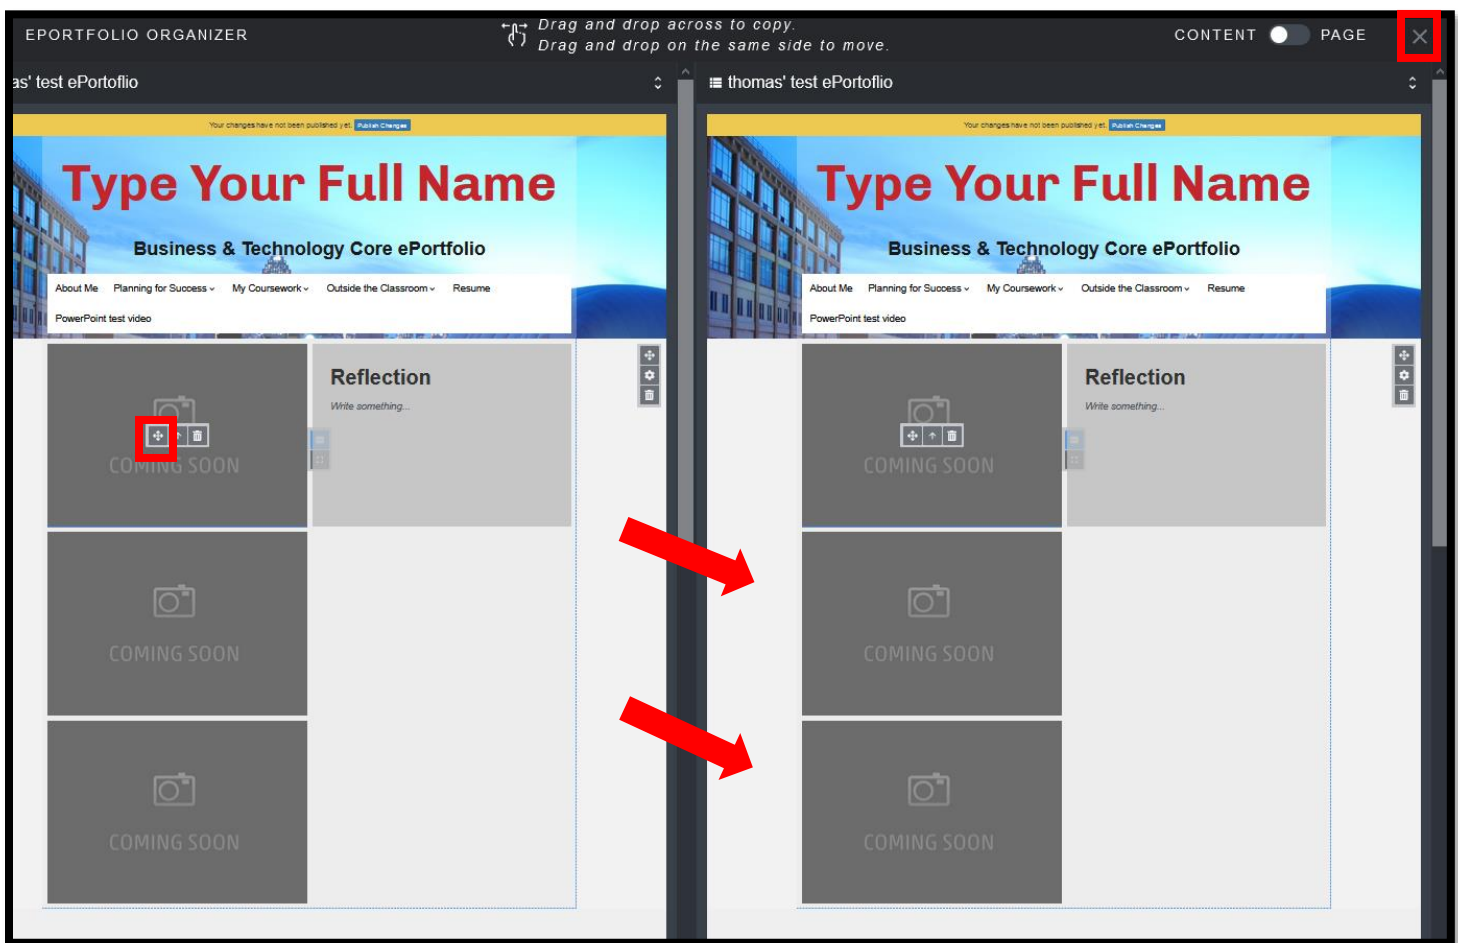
EPORTFOLIO ORGANIZER

Drag and drop across to copy.
Drag and drop on the same side to move.

CONTENT PAGE

as' test ePortoflio

Your changes have not been published yet. Publish Changes

Type Your Full Name

Business & Technology Core ePortfolio

About Me Planning for Success My Coursework Outside the Classroom Resume

PowerPoint test video

COMING SOON

Reflection

Write something...

COMING SOON

COMING SOON

thomas' test ePortoflio

Your changes have not been published yet. Publish Changes

Type Your Full Name

Business & Technology Core ePortfolio

About Me Planning for Success My Coursework Outside the Classroom Resume

PowerPoint test video

COMING SOON

Reflection

Write something...

COMING SOON

COMING SOON